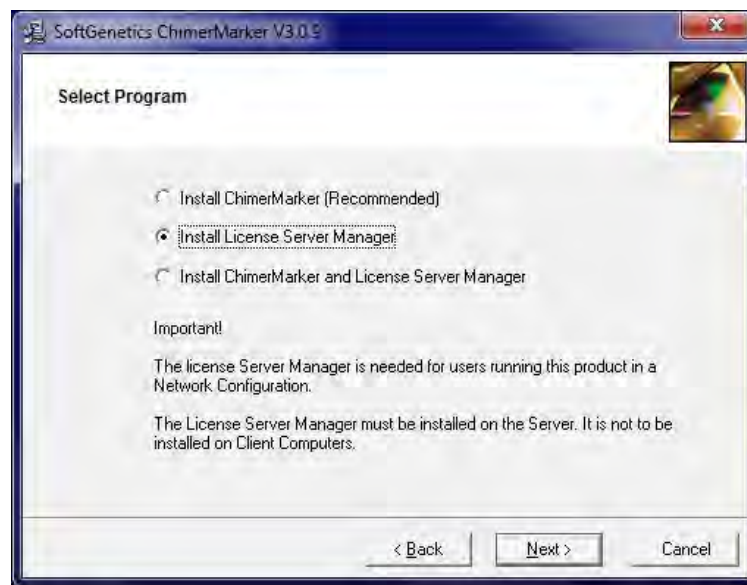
SoftGenetics ChimerMarker V3.0.9

Select Program

Install ChimerMarker (Recommended)

Install License Server Manager

Install ChimerMarker and License Server Manager

Important!

The license Server Manager is needed for users running this product in a Network Configuration.

The License Server Manager must be installed on the Server. It is not to be installed on Client Computers.

< Back
Next >
Cancel